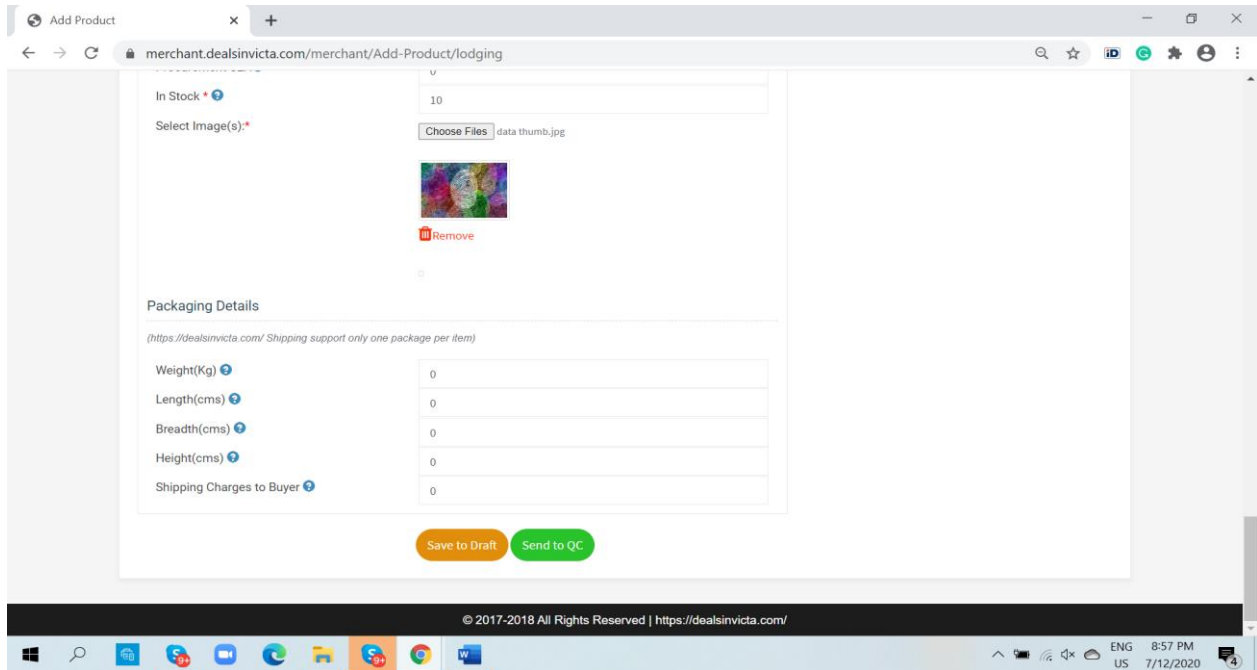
Add Product
merchant.dealsinvicta.com/merchant/Add-Product/lodging

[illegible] 0

In Stock * 10

Select Image(s):* Choose Files data thumb.jpg

Remove

Packaging Details

(https://dealsinvicta.com/ Shipping support only one package per item)

| | |
|---|---|
| Weight(Kg) | 0 |
| Length(cms) | 0 |
| Breadth(cms) | 0 |
| Height(cms) | 0 |
| Shipping Charges to Buyer | 0 |

Save to Draft Send to QC

© 2017-2018 All Rights Reserved | https://dealsinvicta.com/

ENG US 8:57 PM 7/12/2020 4